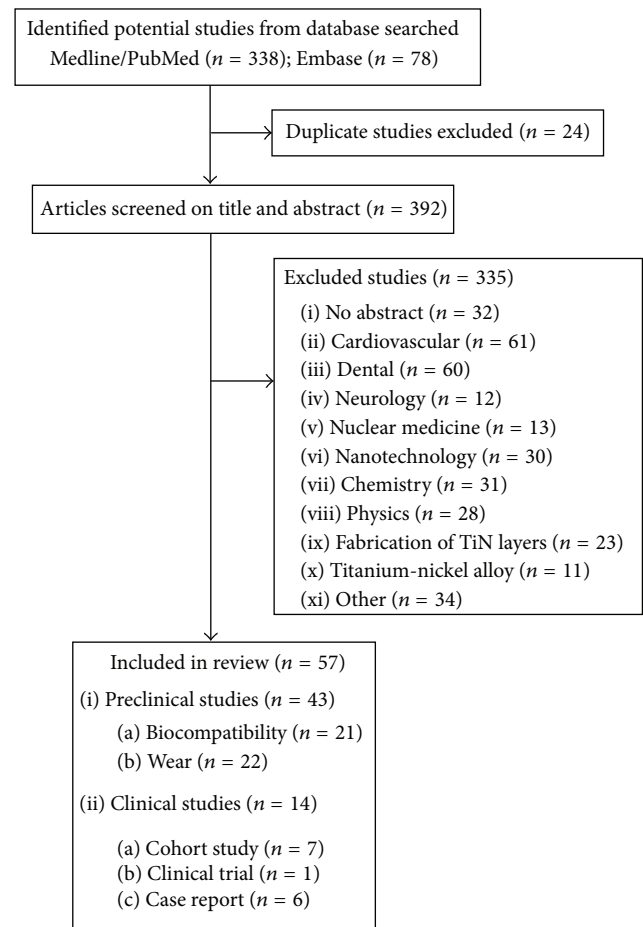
Identified potential studies from database searched Medline/PubMed ($n$ = 338); Embase ($n$ = 78)

Duplicate studies excluded ($n$ = 24)

Articles screened on title and abstract ($n$ = 392)

Excluded studies ($n$ = 335)
(i) No abstract ($n$ = 32)
(ii) Cardiovascular ($n$ = 61)
(iii) Dental ($n$ = 60)
(iv) Neurology ($n$ = 12)
(v) Nuclear medicine ($n$ = 13)
(vi) Nanotechnology ($n$ = 30)
(vii) Chemistry ($n$ = 31)
(viii) Physics ($n$ = 28)
(ix) Fabrication of TiN layers ($n$ = 23)
(x) Titanium-nickel alloy ($n$ = 11)
(xi) Other ($n$ = 34)

Included in review ($n$ = 57)
(i) Preclinical studies ($n$ = 43)
(a) Biocompatibility ($n$ = 21)
(b) Wear ($n$ = 22)
(ii) Clinical studies ($n$ = 14)
(a) Cohort study ($n$ = 7)
(b) Clinical trial ($n$ = 1)
(c) Case report ($n$ = 6)